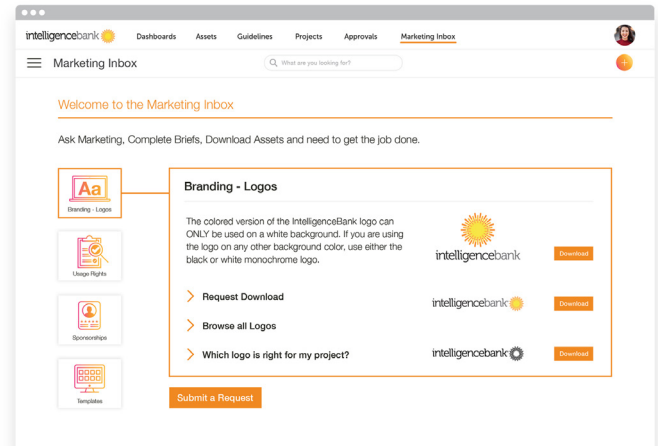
intelligencebank Dashboards Assets Guidelines Projects Approvals Marketing Inbox

Marketing Inbox

What are you looking for?

Welcome to the Marketing Inbox

Ask Marketing, Complete Briefs, Download Assets and need to get the job done.

Aa
Branding - Logos

Usage Rights

Sponsorships

Templates

Branding - Logos

The colored version of the IntelligenceBank logo can ONLY be used on a white background. If you are using the logo on any other background color, use either the black or white monochrome logo.

intelligencebank

Download

Request Download

intelligencebank

Download

Browse all Logos

Which logo is right for my project?

intelligencebank

Download

Submit a Request